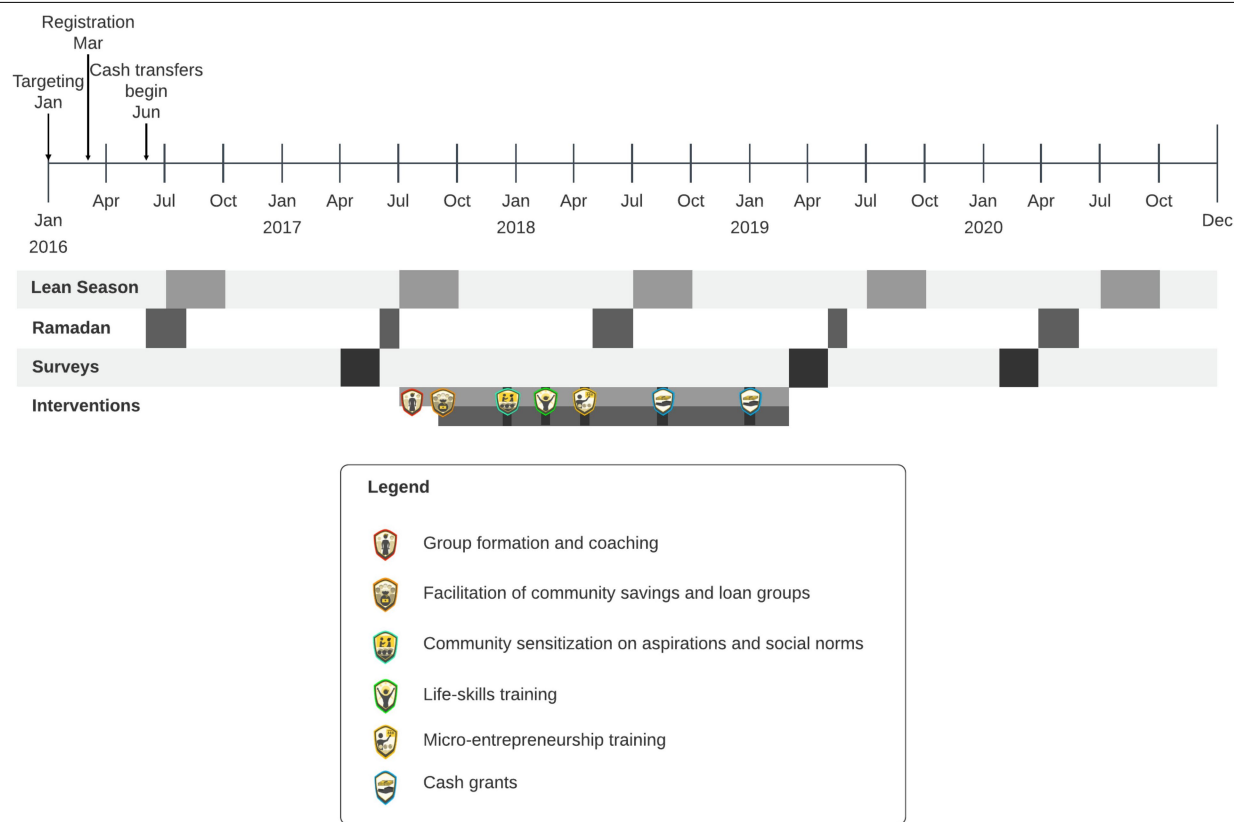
Registration
Mar

Targeting
Jan

Cash transfers
begin
Jun

Jan
2016

Apr

Jul

Oct

Jan
2017

Apr

Jul

Oct

Jan
2018

Apr

Jul

Oct

Jan
2019

Apr

Jul

Oct

Jan
2020

Apr

Jul

Oct

Dec

Lean Season

Ramadan

Surveys

Interventions

Legend

Group formation and coaching

Facilitation of community savings and loan groups

Community sensitization on aspirations and social norms

Life-skills training

Micro-entrepreneurship training

Cash grants